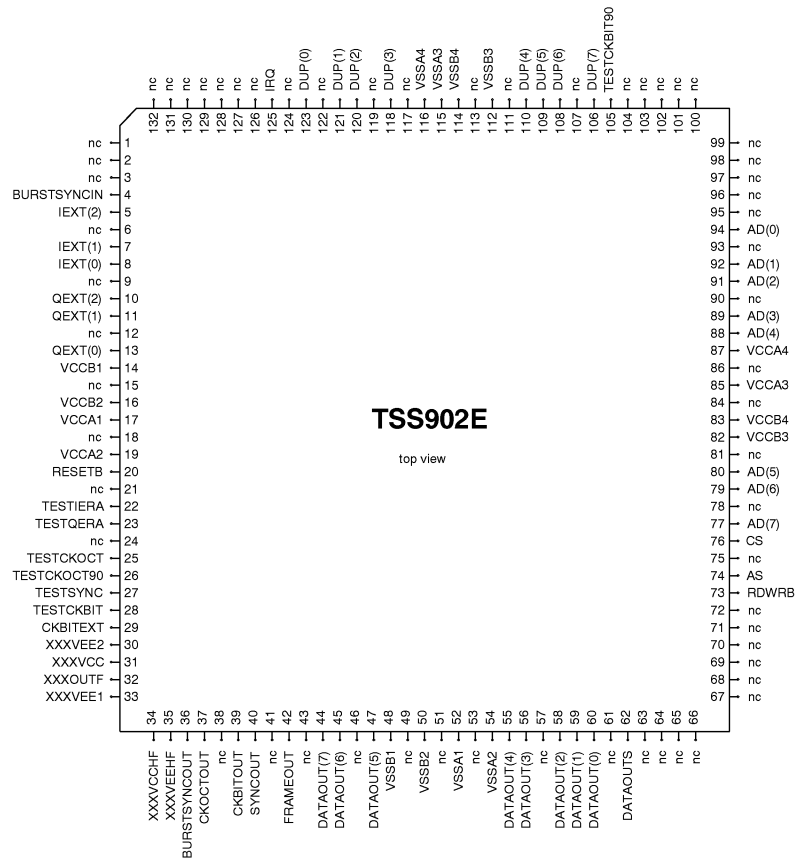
nc 132
nc 131
nc 130
nc 129
nc 128
nc 127
nc 126
IRQ 125
nc 124
DUP(0) 123
nc 122
DUP(1) 121
DUP(2) 120
nc 119
DUP(3) 118
nc 117
VSSA4 116
VSSA3 115
VSSB4 114
nc 113
VSSB3 112
nc 111
DUP(4) 110
DUP(5) 109
DUP(6) 108
nc 107
DUP(7) 106
TESTCKBIT90 105
nc 104
nc 103
nc 102
nc 101
nc 100

nc 1
nc 2
nc 3
BURSTSYNCIN 4
IEXT(2) 5
nc 6
IEXT(1) 7
IEXT(0) 8
nc 9
QEXT(2) 10
QEXT(1) 11
nc 12
QEXT(0) 13
VCCB1 14
nc 15
VCCB2 16
VCCA1 17
nc 18
VCCA2 19
RESETB 20
nc 21
TESTIERA 22
TESTQERA 23
nc 24
TESTCKOCT 25
TESTCKOCT90 26
TESTSYNC 27
TESTCKBIT 28
CKBITEXT 29
XXXVEE2 30
XXXVCC 31
XXXOUTF 32
XXXVEE1 33

TSS902E

top view

99 nc
98 nc
97 nc
96 nc
95 nc
94 AD(0)
93 nc
92 AD(1)
91 AD(2)
90 nc
89 AD(3)
88 AD(4)
87 VCCA4
86 nc
85 VCCA3
84 nc
83 VCCB4
82 VCCB3
81 nc
80 AD(5)
79 AD(6)
78 nc
77 AD(7)
76 CS
75 nc
74 AS
73 RDWRB
72 nc
71 nc
70 nc
69 nc
68 nc
67 nc

34 XXXVCCHF
35 XXXVEEHF
36 BURSTSYNCOUT
37 CKOCTOUT
38 nc
39 CKBITOUT
40 SYNCOUT
41 nc
42 FRAMEOUT
43 nc
44 DATAOUT(7)
45 DATAOUT(6)
46 nc
47 DATAOUT(5)
48 VSSB1
49 nc
50 VSSB2
51 nc
52 VSSA1
53 nc
54 VSSA2
55 DATAOUT(4)
56 DATAOUT(3)
57 nc
58 DATAOUT(2)
59 DATAOUT(1)
60 DATAOUT(0)
61 nc
62 DATAOUTS
63 nc
64 nc
65 nc
66 nc